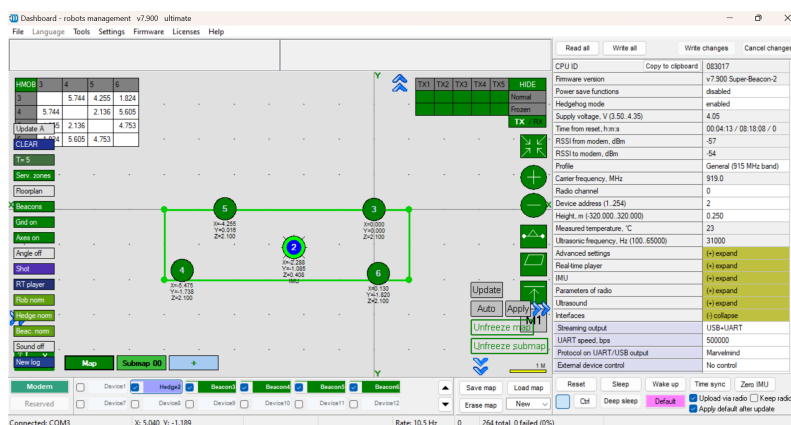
Dashboard - robots management v7.900 ultimate
File Language Tools Settings Firmware Licenses Help

| HMOB | 3 | 4 | 5 | 6 |
|---|---|---|---|---|
| 3 | | 5.744 | 4.255 | 1.824 |
| 4 | 5.744 | | 2.136 | 5.605 |
| 5 | 4.255 | 2.136 | | 4.753 |
| 6 | 1.824 | 5.605 | 4.753 | |

Update A
CLEAR
T= 5
Serv. zones
Floorplan
Beacons
Grid on
Axes on
Angle off
Shot
RT player
Rob norm.
Hedge norm
Beac. norm
Sound off
New log

Map
Submap 00
+

TX1 TX2 TX3 TX4 TX5 HIDE
Normal
Frozen
TX RX

5
X=4.255
Y=0.018
Z=2.100

3
X=0.000
Y=0.000
Z=2.100

2
X=5.288
Y=1.085
Z=0.408
IMU

4
X=5.476
Y=1.738
Z=2.100

6
X=0.130
Y=1.620
Z=2.100

Update
Auto
Apply
M1
Unfreeze map
Unfreeze submap
1 M
Y
Y
X

Modem
Reserved
Device1 Hedge2 Beacon3 Beacon4 Beacon5 Beacon6
Device7 Device8 Device9 Device10 Device11 Device12

Save map
Load map
Erase map
New

Read all
Write all
Write changes
Cancel changes

| CPU ID | Copy to clipboard | 083017 |
|---|---|---|
| Firmware version | | v7.900 Super-Beacon-2 |
| Power save functions | | disabled |
| Hedgehog mode | | enabled |
| Supply voltage, V (3.50..4.35) | | 4.05 |
| Time from reset, h:m:s | | 00:04:13 / 08:18:08 / 0 |
| RSSI from modem, dBm | | -57 |
| RSSI to modem, dBm | | -54 |
| Profile | | General (915 MHz band) |
| Carrier frequency, MHz | | 919.0 |
| Radio channel | | 0 |
| Device address (1..254) | | 2 |
| Height, m (-320.000..320.000) | | 0.250 |
| Measured temperature, °C | | 23 |
| Ultrasonic frequency, Hz (100..65000) | | 31000 |
| Advanced settings | | (+) expand |
| Real-time player | | (+) expand |
| IMU | | (+) expand |
| Parameters of radio | | (+) expand |
| Ultrasound | | (+) expand |
| Interfaces | | (-) collapse |
| Streaming output | | USB+UART |
| UART speed, bps | | 500000 |
| Protocol on UART/USB output | | Marvelmind |
| External device control | | No control |

Reset
Sleep
Wake up
Time sync
Zero IMU
Ctrl
Deep sleep
Default
Upload via radio
Keep radio
Apply default after update

Connected: COM3
X: 5.040, Y: -1.189
Rate: 10.5 Hz
0
264 total 0 failed (0%)